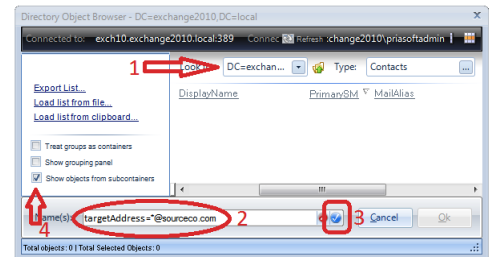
Directory Object Browser - DC=exchange2010,DC=local

Connected to: exch10.exchange2010.local:389 Connec Refresh :change2010\priasoftadmin

Export List...
Load list from file...
Load list from clipboard...

Treat groups as containers
Show grouping panel
Show objects from subcontainers

1 Look in: DC=exchan... Type: Contacts ...

DisplayName PrimarySM MailAlias

Name(s): targetAddress="@sourceco.com 2 3 Cancel Ok

4

Total objects: 0 | Total Selected Objects: 0